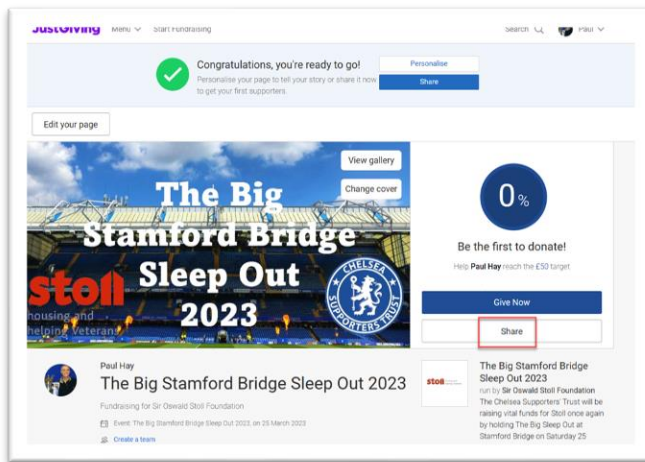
JustGiving Menu Start Fundraising Search Paul

Congratulations, you're ready to go!
Personalise your page to tell your story or share it now to get your first supporters.

Personalise
Share

Edit your page

View gallery
Change cover

The Big Stamford Bridge Sleep Out 2023

stoll housing and helping Veterans

CHELSEA SUPPORTERS TRUST

0%

Be the first to donate!

Help Paul Hay reach the £50 target

Give Now

Share

Paul Hay
The Big Stamford Bridge Sleep Out 2023
Fundraising for Sir Oswald Stoll Foundation
Event: The Big Stamford Bridge Sleep Out 2023, on 25 March 2023
Create a team

stoll

The Big Stamford Bridge Sleep Out 2023
run by Sir Oswald Stoll Foundation
The Chelsea Supporters' Trust will be raising vital funds for Stoll once again by holding The Big Sleep Out at Stamford Bridge on Saturday 25